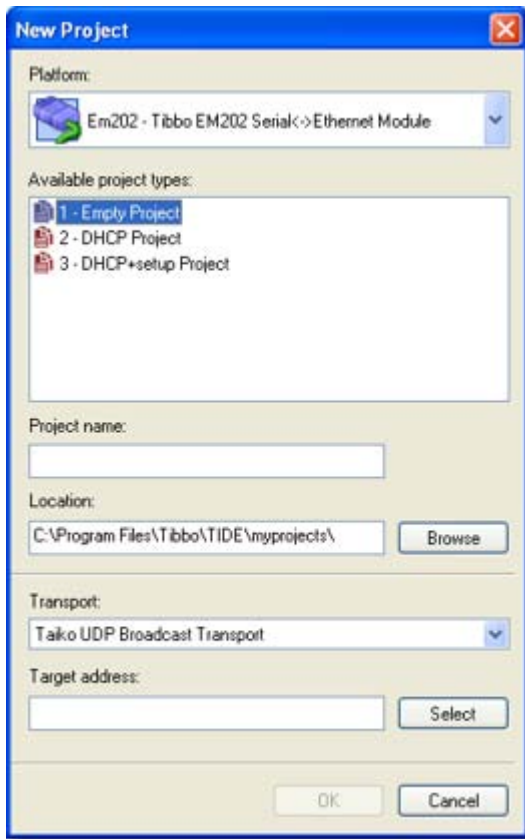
New Project

Platform:

Em202 - Tibbo EM202 Serial<->Ethernet Module

Available project types:

1 - Empty Project
2 - DHCP Project
3 - DHCP+setup Project

Project name:

Location:

C:\Program Files\Tibbo\TIDE\myprojects\

Browse

Transport:

Taiko UDP Broadcast Transport

Target address:

Select

OK

Cancel